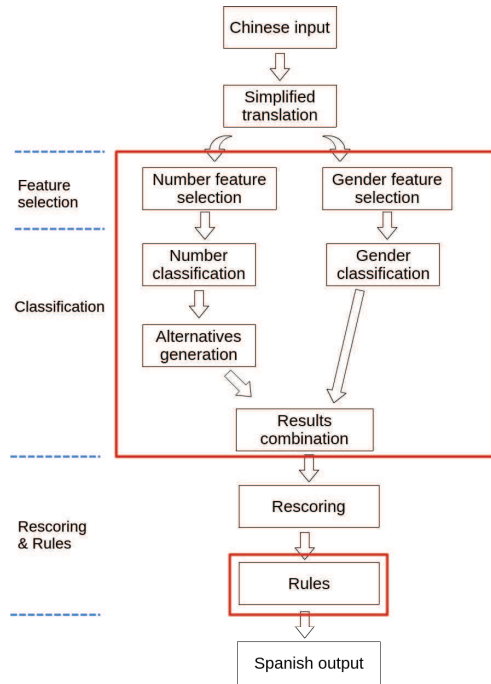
Chinese input

Simplified translation

Feature selection

Number feature selection

Gender feature selection

Classification

Number classification

Gender classification

Alternatives generation

Results combination

Rescoring & Rules

Rescoring

Rules

Spanish output